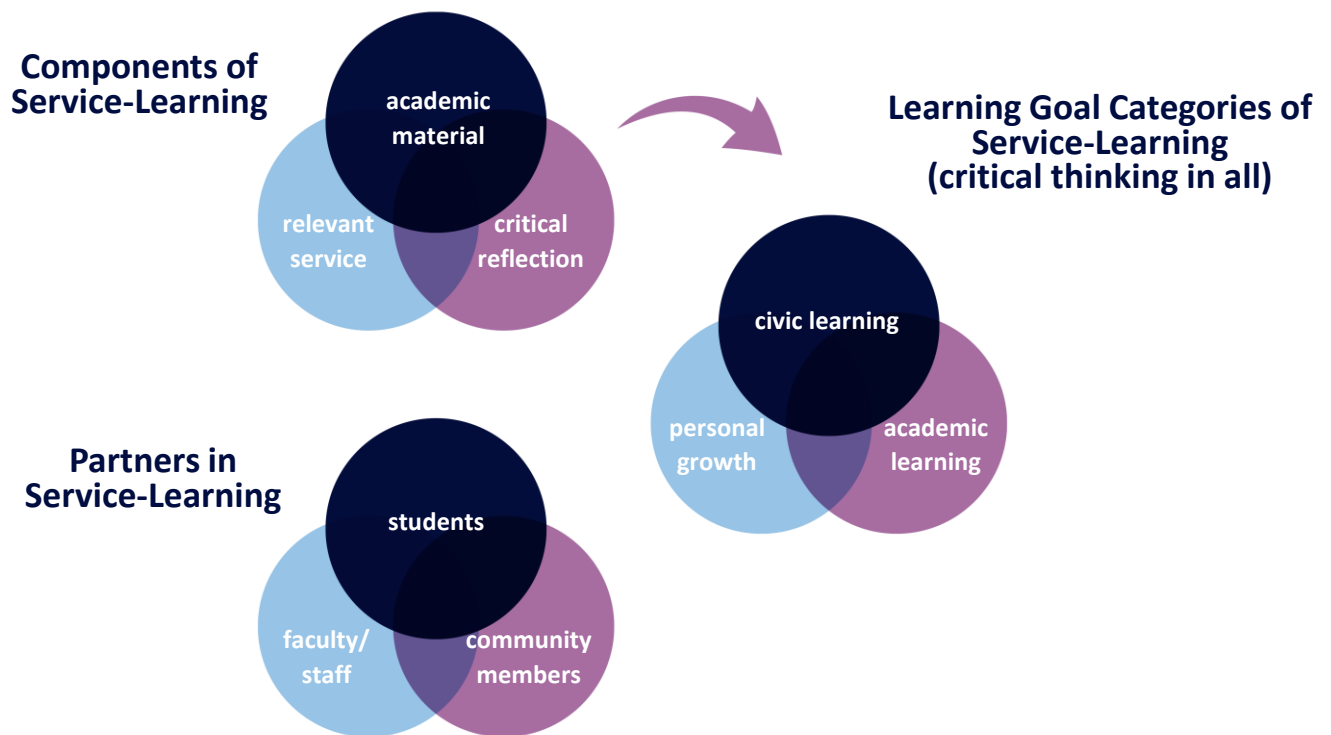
Components of Service-Learning

academic material

relevant service

critical reflection

Learning Goal Categories of Service-Learning (critical thinking in all)

civic learning

personal growth

academic learning

Partners in Service-Learning

students

faculty/ staff

community members